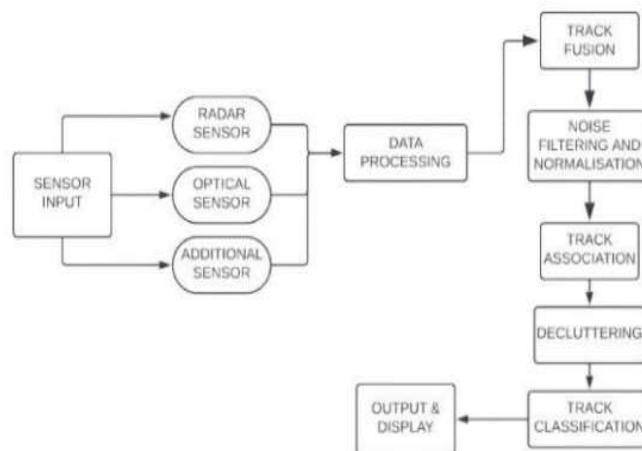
SENSOR INPUT

RADAR SENSOR

OPTICAL SENSOR

ADDITIONAL SENSOR

DATA PROCESSING

TRACK FUSION

NOISE FILTERING AND NORMALISATION

TRACK ASSOCIATION

DECLUTTERING

TRACK CLASSIFICATION

OUTPUT & DISPLAY